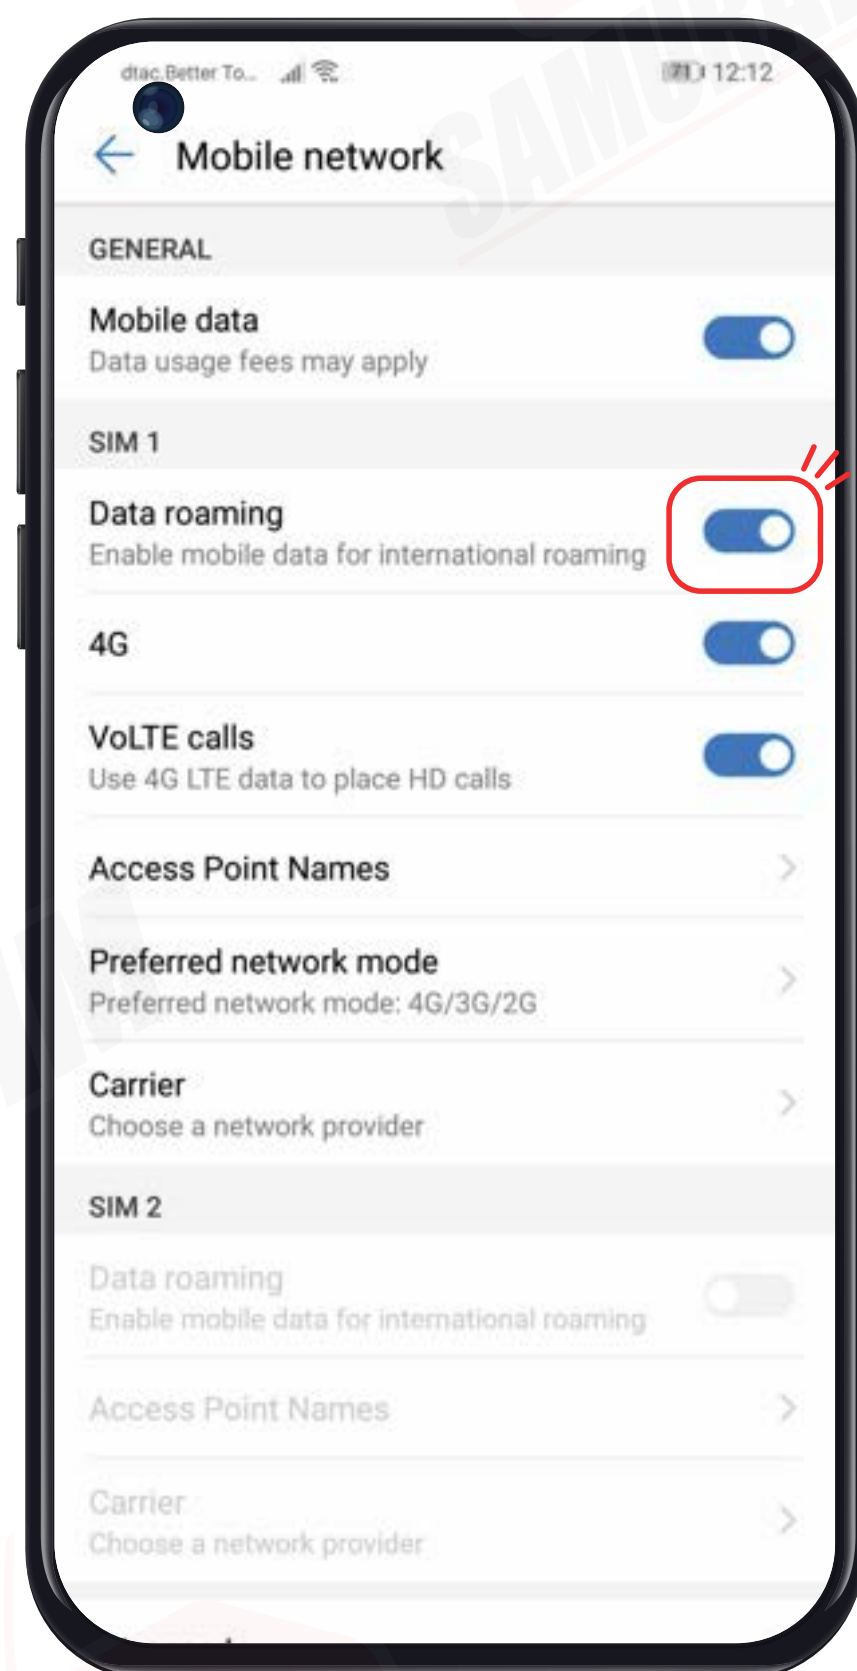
dtac Better To... 71 12:12

Mobile network

GENERAL

Mobile data
Data usage fees may apply

SIM 1

Data roaming
Enable mobile data for international roaming

4G

VoLTE calls
Use 4G LTE data to place HD calls

Access Point Names

Preferred network mode
Preferred network mode: 4G/3G/2G

Carrier
Choose a network provider

SIM 2

Data roaming
Enable mobile data for international roaming

Access Point Names

Carrier
Choose a network provider